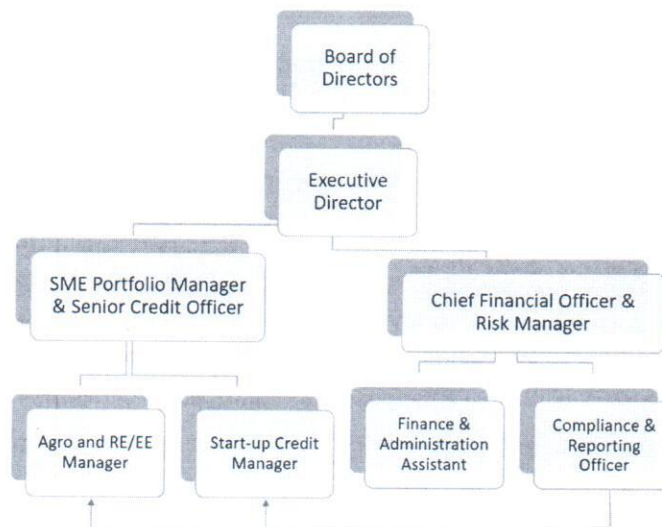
Board of Directors

Executive Director

SME Portfolio Manager & Senior Credit Officer

Chief Financial Officer & Risk Manager

Agro and RE/EE Manager

Start-up Credit Manager

Finance & Administration Assistant

Compliance & Reporting Officer